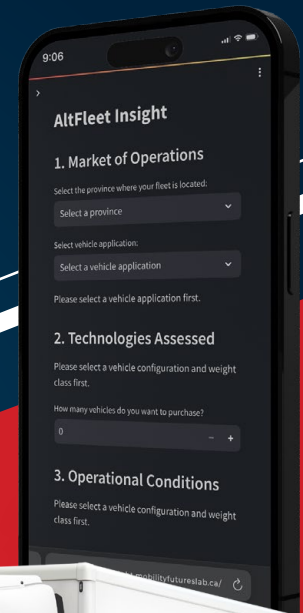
9:06

>

AltFleet Insight

1. Market of Operations

Select the province where your fleet is located:

Select a province

Select vehicle application:

Select a vehicle application

Please select a vehicle application first.

2. Technologies Assessed

Please select a vehicle configuration and weight class first.

How many vehicles do you want to purchase?

0

−   +

3. Operational Conditions

Please select a vehicle configuration and weight class first.

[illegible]mobilityfutureslab.ca/